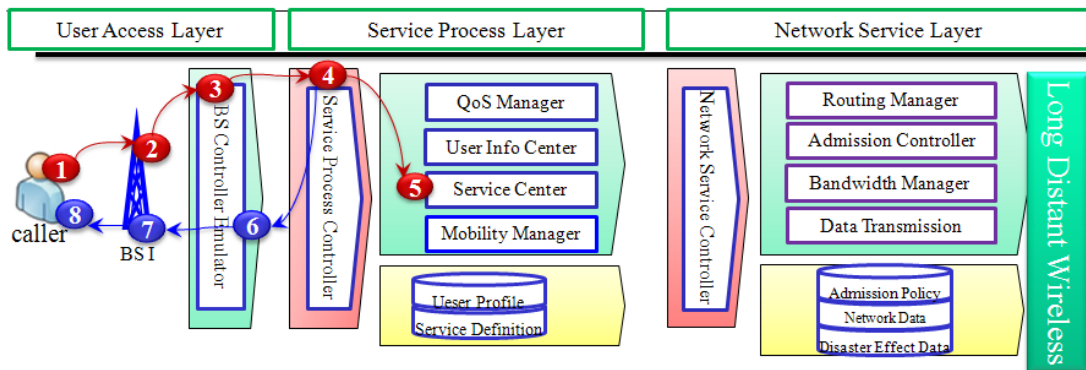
User Access Layer

Service Process Layer

Network Service Layer

1

2

3

4

5

6

7

8

caller

BS I

BS Controller Emulator

Service Process Controller

QoS Manager

User Info Center

Service Center

Mobility Manager

Ueser Profile

Service Definition

Network Service Controller

Routing Manager

Admission Controller

Bandwidth Manager

Data Transmission

Admission Policy

Network Data

Disaster Effect Data

Long Distant Wireless